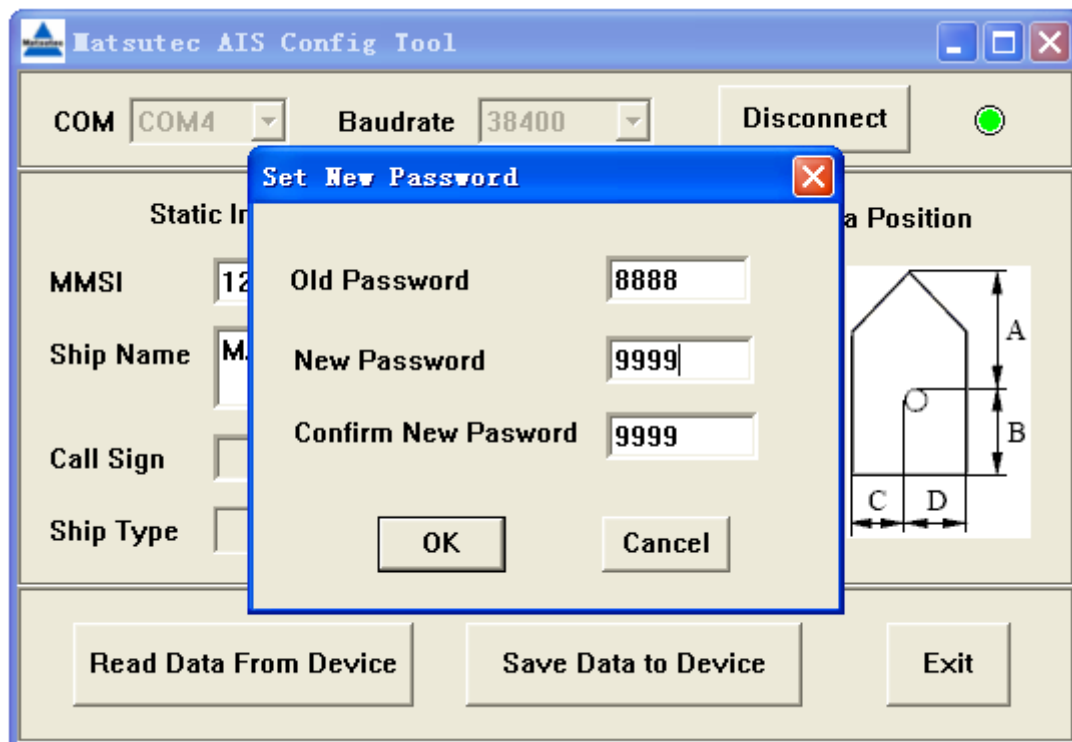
Matsutec
Matsutec AIS Config Tool

COM COM4 Baudrate 38400 Disconnect

Set New Password

Static In

MMSI 12

Ship Name M

Call Sign

Ship Type

a Position

Old Password 8888

New Password 9999

Confirm New Pasword 9999

OK Cancel

A
B
C D

Read Data From Device Save Data to Device Exit